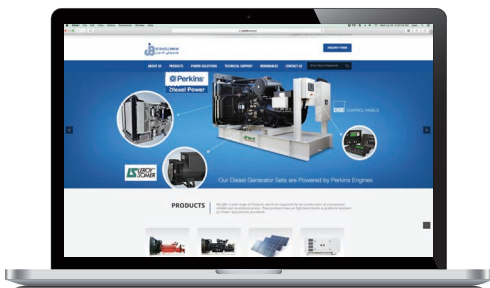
ENQUIRY FORM

ABOUT US PRODUCTS POWER SOLUTIONS TECHNICAL SUPPORT RENEWABLES CONTACT US

Perkins

Diesel Power

CONTROL PANELS

LEROY SOMER

Our Diesel Generator Sets are Powered by Perkins Engines

PRODUCTS

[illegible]